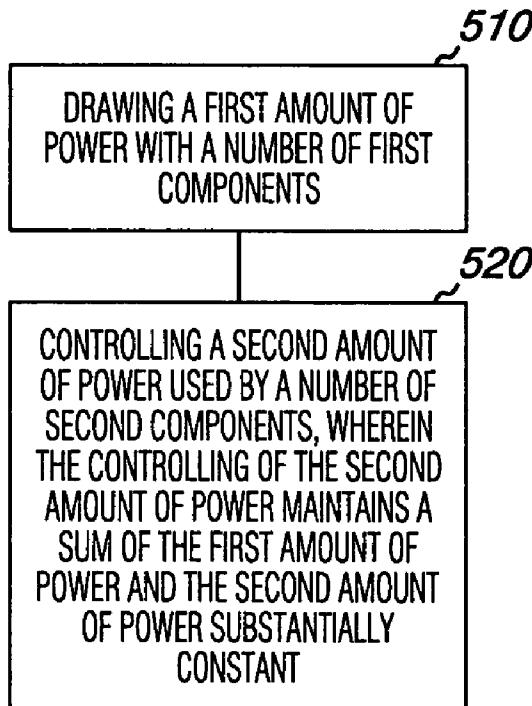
510

DRAWING A FIRST AMOUNT OF POWER WITH A NUMBER OF FIRST COMPONENTS

520

CONTROLLING A SECOND AMOUNT OF POWER USED BY A NUMBER OF SECOND COMPONENTS, WHEREIN THE CONTROLLING OF THE SECOND AMOUNT OF POWER MAINTAINS A SUM OF THE FIRST AMOUNT OF POWER AND THE SECOND AMOUNT OF POWER SUBSTANTIALLY CONSTANT